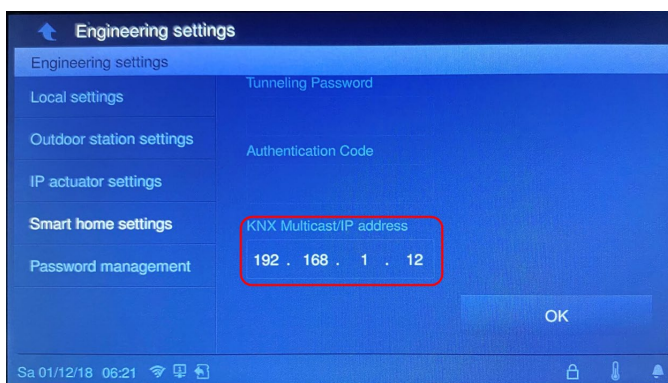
Engineering settings

Engineering settings

Local settings

Outdoor station settings

IP actuator settings

Smart home settings

Password management

Tunneling Password

Authentication Code

KNX Multicast/IP address

192 . 168 . 1 . 12

OK

Sa 01/12/18 06:21